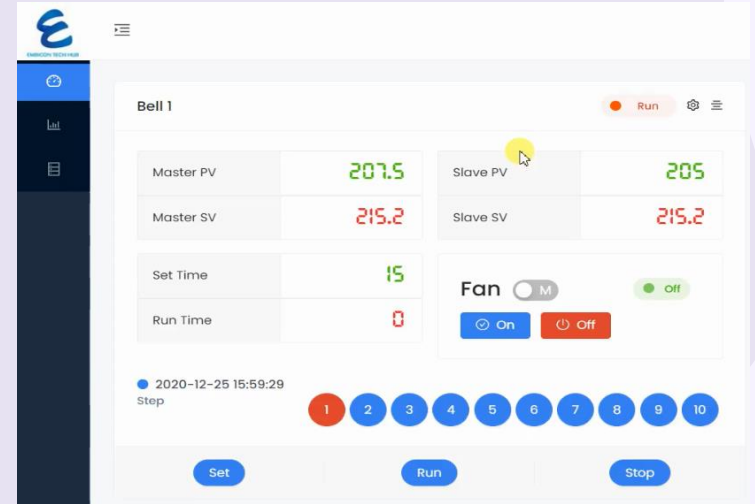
EMBICON TECH HUB

Bell 1

Run

| Master PV | 207.5 |
|---|---|
| Master SV | 215.2 |

| Slave PV | 205 |
|---|---|
| Slave SV | 215.2 |

| Set Time | 15 |
|---|---|
| Run Time | 0 |

Fan M

Off

On Off

2020-12-25 15:59:29
Step

1 2 3 4 5 6 7 8 9 10

Set Run Stop